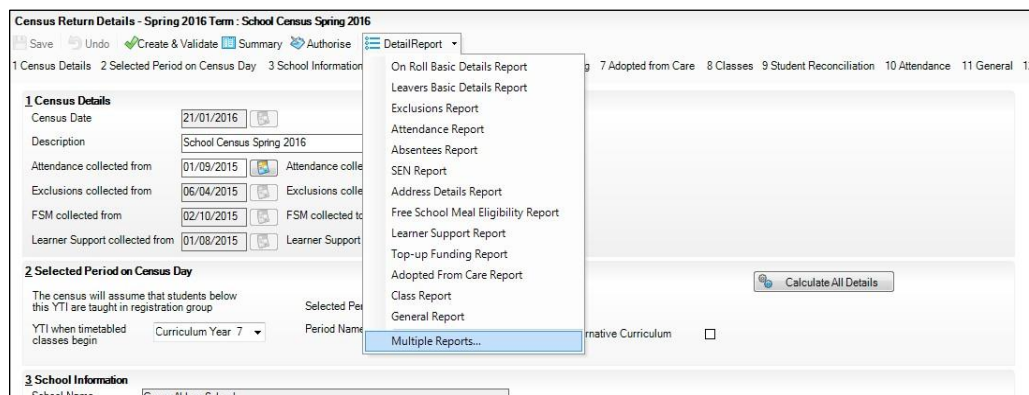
Census Return Details - Spring 2016 Term : School Census Spring 2016

Save Undo Create & Validate Summary Authorise DetailReport

1 Census Details 2 Selected Period on Census Day 3 School Information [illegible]g 7 Adopted from Care 8 Classes 9 Student Reconciliation 10 Attendance 11 General 1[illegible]

On Roll Basic Details Report
Leavers Basic Details Report
Exclusions Report
Attendance Report
Absentees Report
SEN Report
Address Details Report
Free School Meal Eligibility Report
Learner Support Report
Top-up Funding Report
Adopted From Care Report
Class Report
General Report
Multiple Reports...

1 Census Details

Census Date 21/01/2016

Description School Census Spring 2016

Attendance collected from 01/09/2015 Attendance colle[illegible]

Exclusions collected from 06/04/2015 Exclusions colle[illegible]

FSM collected from 02/10/2015 FSM collected to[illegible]

Learner Support collected from 01/08/2015 Learner Support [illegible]

2 Selected Period on Census Day

The census will assume that students below this YTI are taught in registration group

Selected Per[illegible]

Calculate All Details

YTI when timetabled classes begin Curriculum Year 7

Period Name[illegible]

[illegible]rnative Curriculum

3 School Information

School Name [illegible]